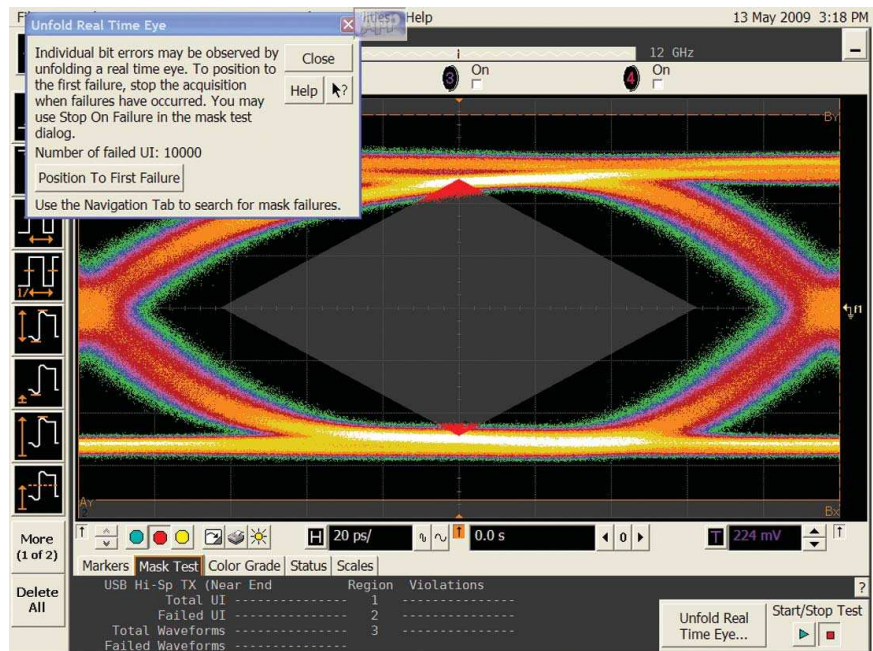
Fi Help 13 May 2009 3:18 PM

Unfold Real Time Eye

Individual bit errors may be observed by unfolding a real time eye. To position to the first failure, stop the acquisition when failures have occurred. You may use Stop On Failure in the mask test dialog.

Number of failed UI: 10000

Position To First Failure

Use the Navigation Tab to search for mask failures.

Close

Help

12 GHz

3 On

4 On

By

Ay

Bx

More (1 of 2)

Delete All

20 ps/

0.0 s

224 mV

Markers | Mask Test | Color Grade | Status | Scales

USB Hi-Sp TX (Near End

Total UI ---------------

Failed UI ---------------

Total Waveforms ---------------

Failed Waveforms ---------------

Region Violations

1 ---------------

2 ---------------

3 ---------------

Unfold Real Time Eye...

Start/Stop Test

?